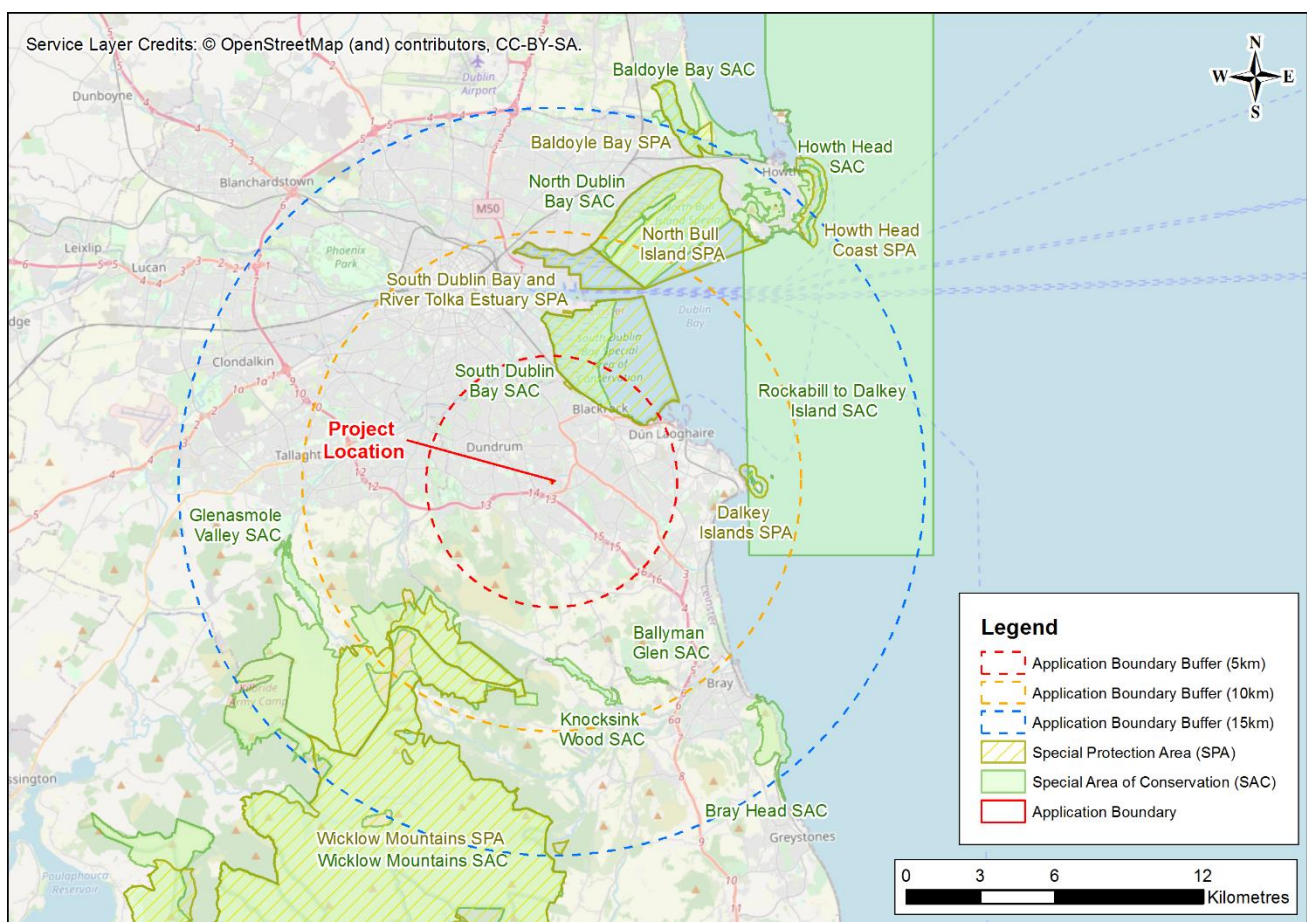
Service Layer Credits: © OpenStreetMap (and) contributors, CC-BY-SA.

N
W E
S

Dunboyne
Dublin Airport
Baldoyle Bay SAC
Baldoyle Bay SPA
Howth Head SAC
Howth
Blanchardstown
North Dublin Bay SAC
M50
North Bull Island SPA
Howth Head Coast SPA
Leixlip
Lucan
Phoenix Park
South Dublin Bay and River Tolka Estuary SPA
Dublin Bay
Clondalkin
South Dublin Bay SAC
Rockabill to Dalkey Island SAC
Blackrock
Project Location
Dun Laoghaire
Tallaght
Dundrum
Glenasmole Valley SAC
Dalkey Islands SPA
Ballyman Glen SAC
Bray
Knocksink Wood SAC
Bray Head SAC
Greystones
Wicklow Mountains SPA
Wicklow Mountains SAC
Poulaphouca Reservoir

Legend
Application Boundary Buffer (5km)
Application Boundary Buffer (10km)
Application Boundary Buffer (15km)
Special Protection Area (SPA)
Special Area of Conservation (SAC)
Application Boundary

0 3 6 12
Kilometres